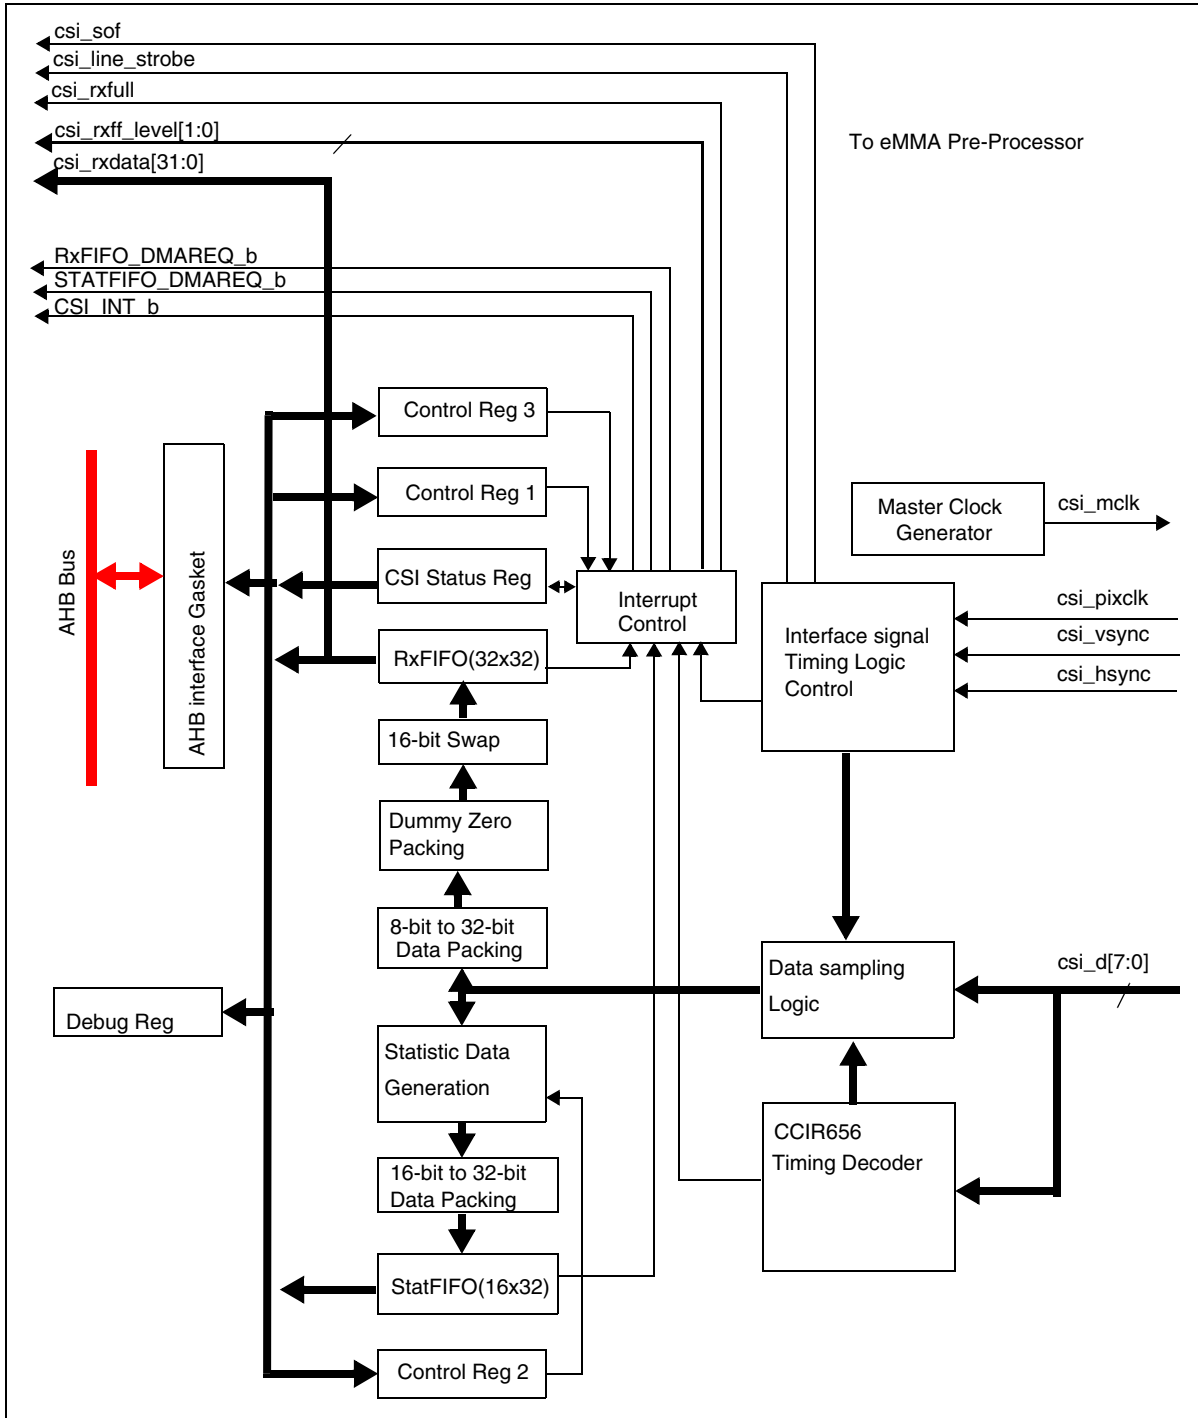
csi_sof
csi_line_strobe
csi_rxfull
csi_rxff_level[1:0]
csi_rxdata[31:0]

To eMMA Pre-Processor

RxFIFO_DMAREQ_b
STATFIFO_DMAREQ_b
CSI_INT_b

Control Reg 3
Control Reg 1
Master Clock Generator
csi_mclk
AHB Bus
AHB interface Gasket
CSI Status Reg
Interrupt Control
Interface signal Timing Logic Control
csi_pixclk
csi_vsync
csi_hsync
RxFIFO(32x32)
16-bit Swap
Dummy Zero Packing
8-bit to 32-bit Data Packing
Data sampling Logic
csi_d[7:0]
Debug Reg
Statistic Data Generation
CCIR656 Timing Decoder
16-bit to 32-bit Data Packing
StatFIFO(16x32)
Control Reg 2